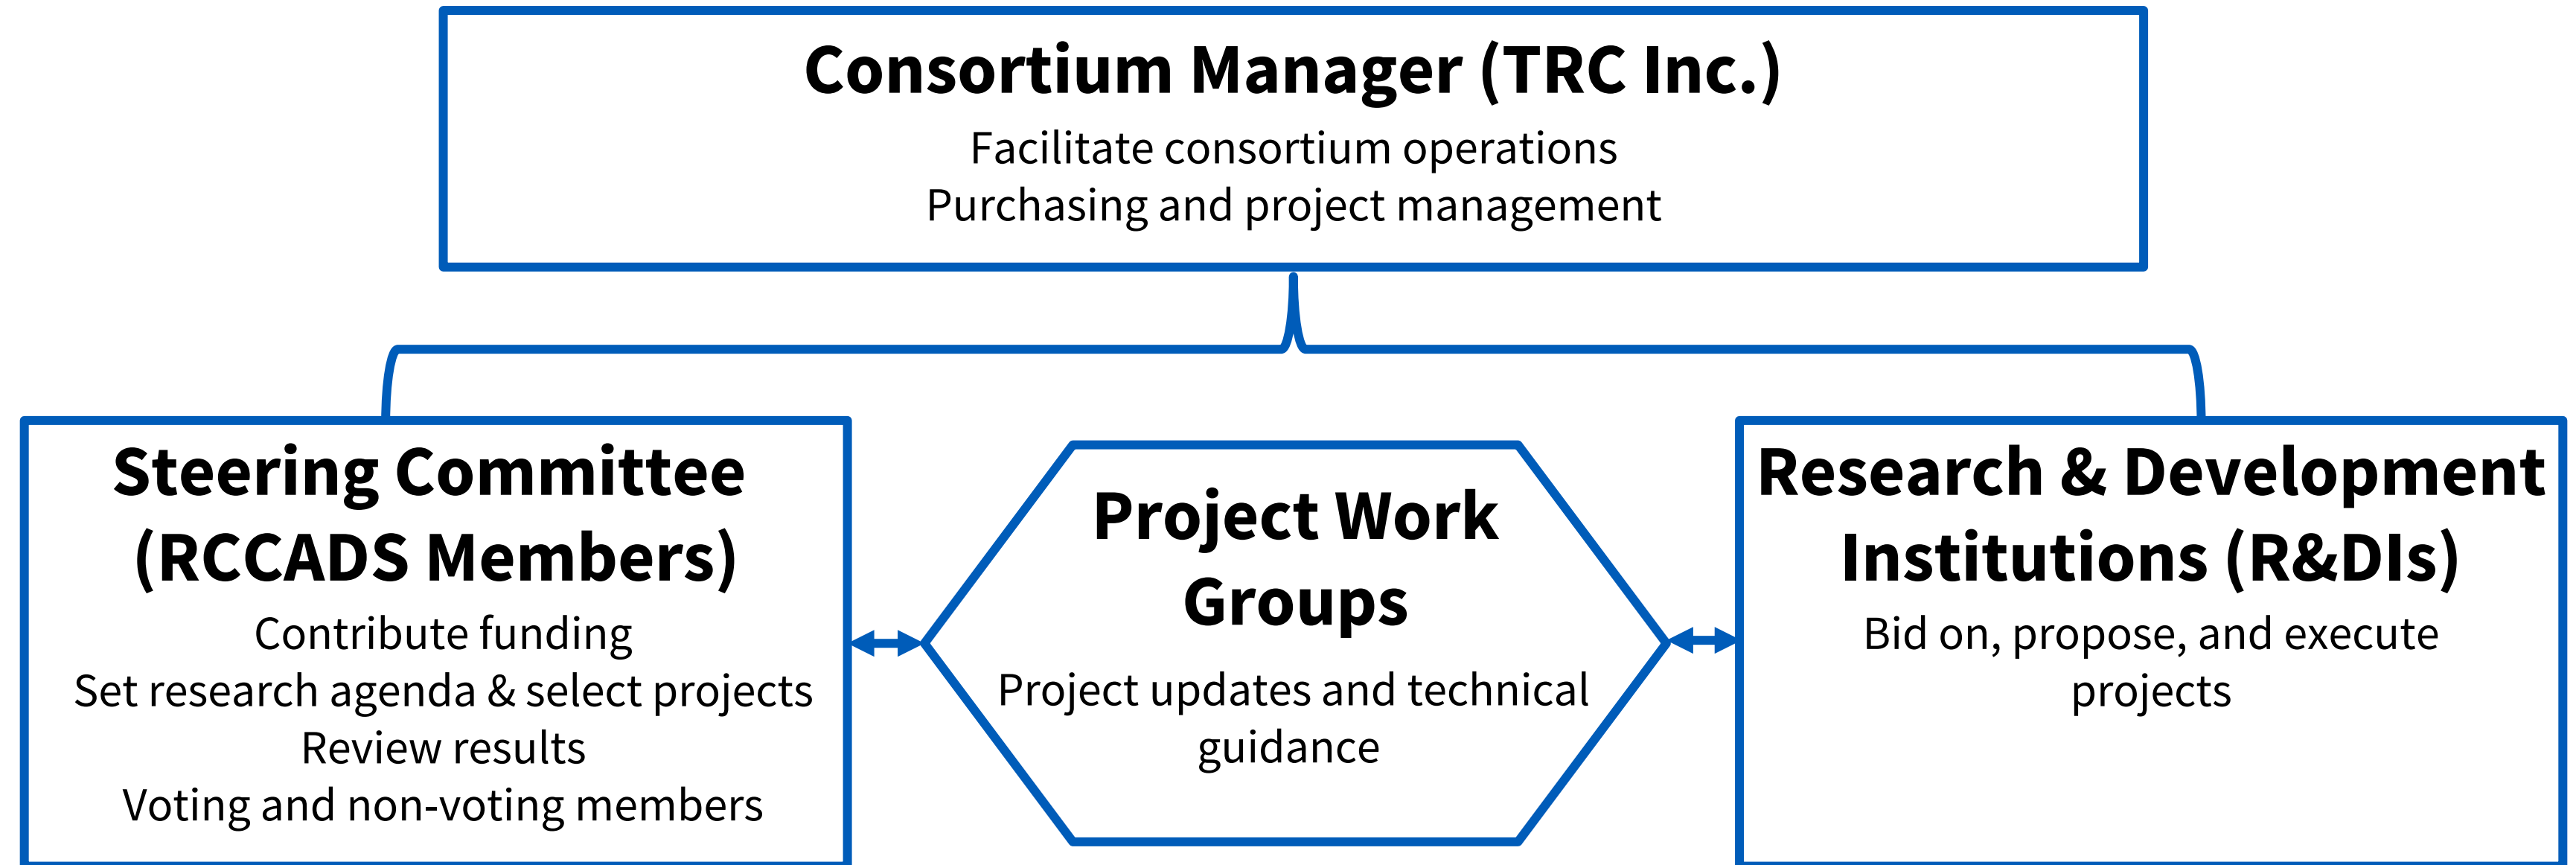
Consortium Manager (TRC Inc.)
Facilitate consortium operations
Purchasing and project management

Steering Committee (RCCADS Members)
Contribute funding
Set research agenda & select projects
Review results
Voting and non-voting members

Project Work Groups
Project updates and technical guidance

Research & Development Institutions (R&DIs)
Bid on, propose, and execute projects